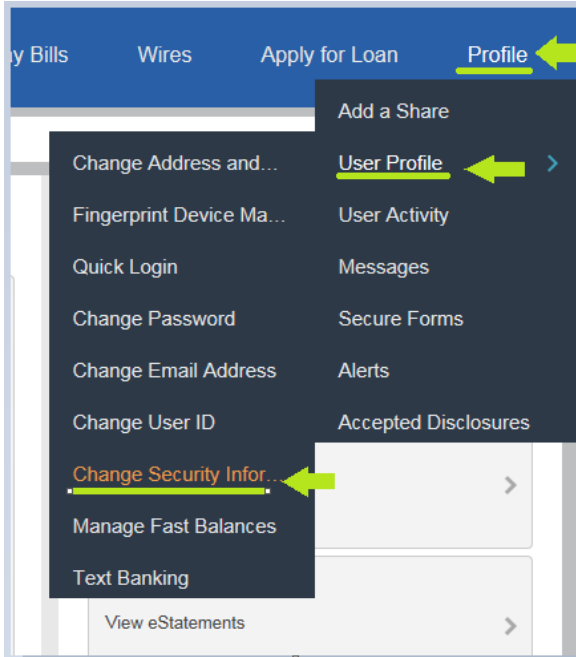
y Bills Wires Apply for Loan Profile

Add a Share
User Profile
User Activity
Messages
Secure Forms
Alerts
Accepted Disclosures

Change Address and…
Fingerprint Device Ma…
Quick Login
Change Password
Change Email Address
Change User ID
Change Security Infor…
Manage Fast Balances
Text Banking

View eStatements